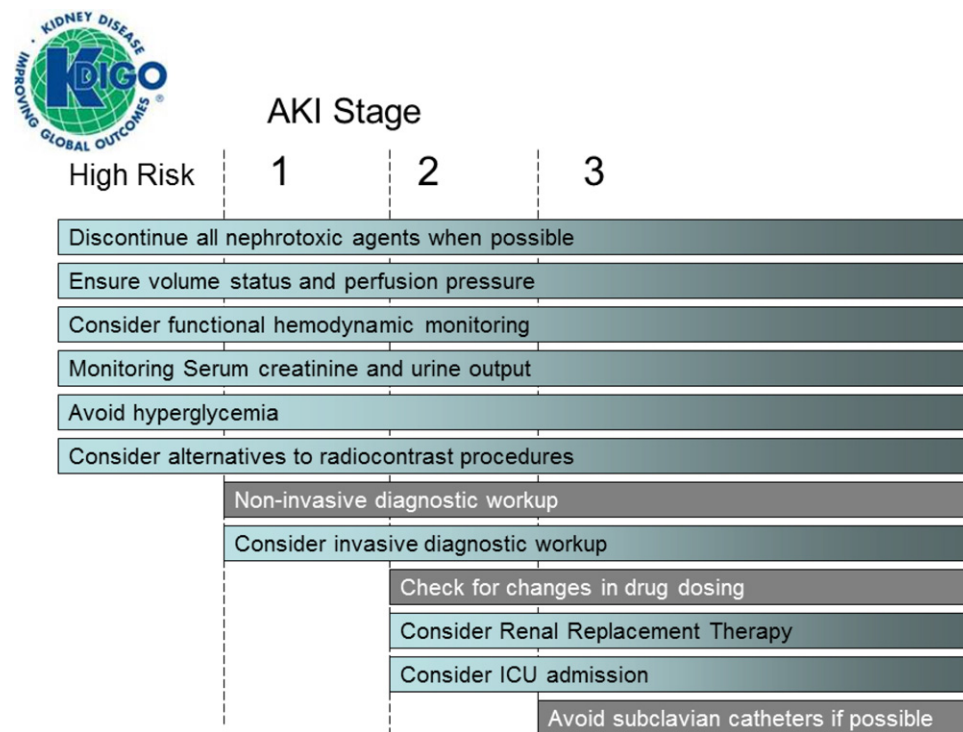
KIDNEY DISEASE
IMPROVING GLOBAL OUTCOMES
KDIGO ®

AKI Stage

High Risk
1
2
3

Discontinue all nephrotoxic agents when possible
Ensure volume status and perfusion pressure
Consider functional hemodynamic monitoring
Monitoring Serum creatinine and urine output
Avoid hyperglycemia
Consider alternatives to radiocontrast procedures
Non-invasive diagnostic workup
Consider invasive diagnostic workup
Check for changes in drug dosing
Consider Renal Replacement Therapy
Consider ICU admission
Avoid subclavian catheters if possible